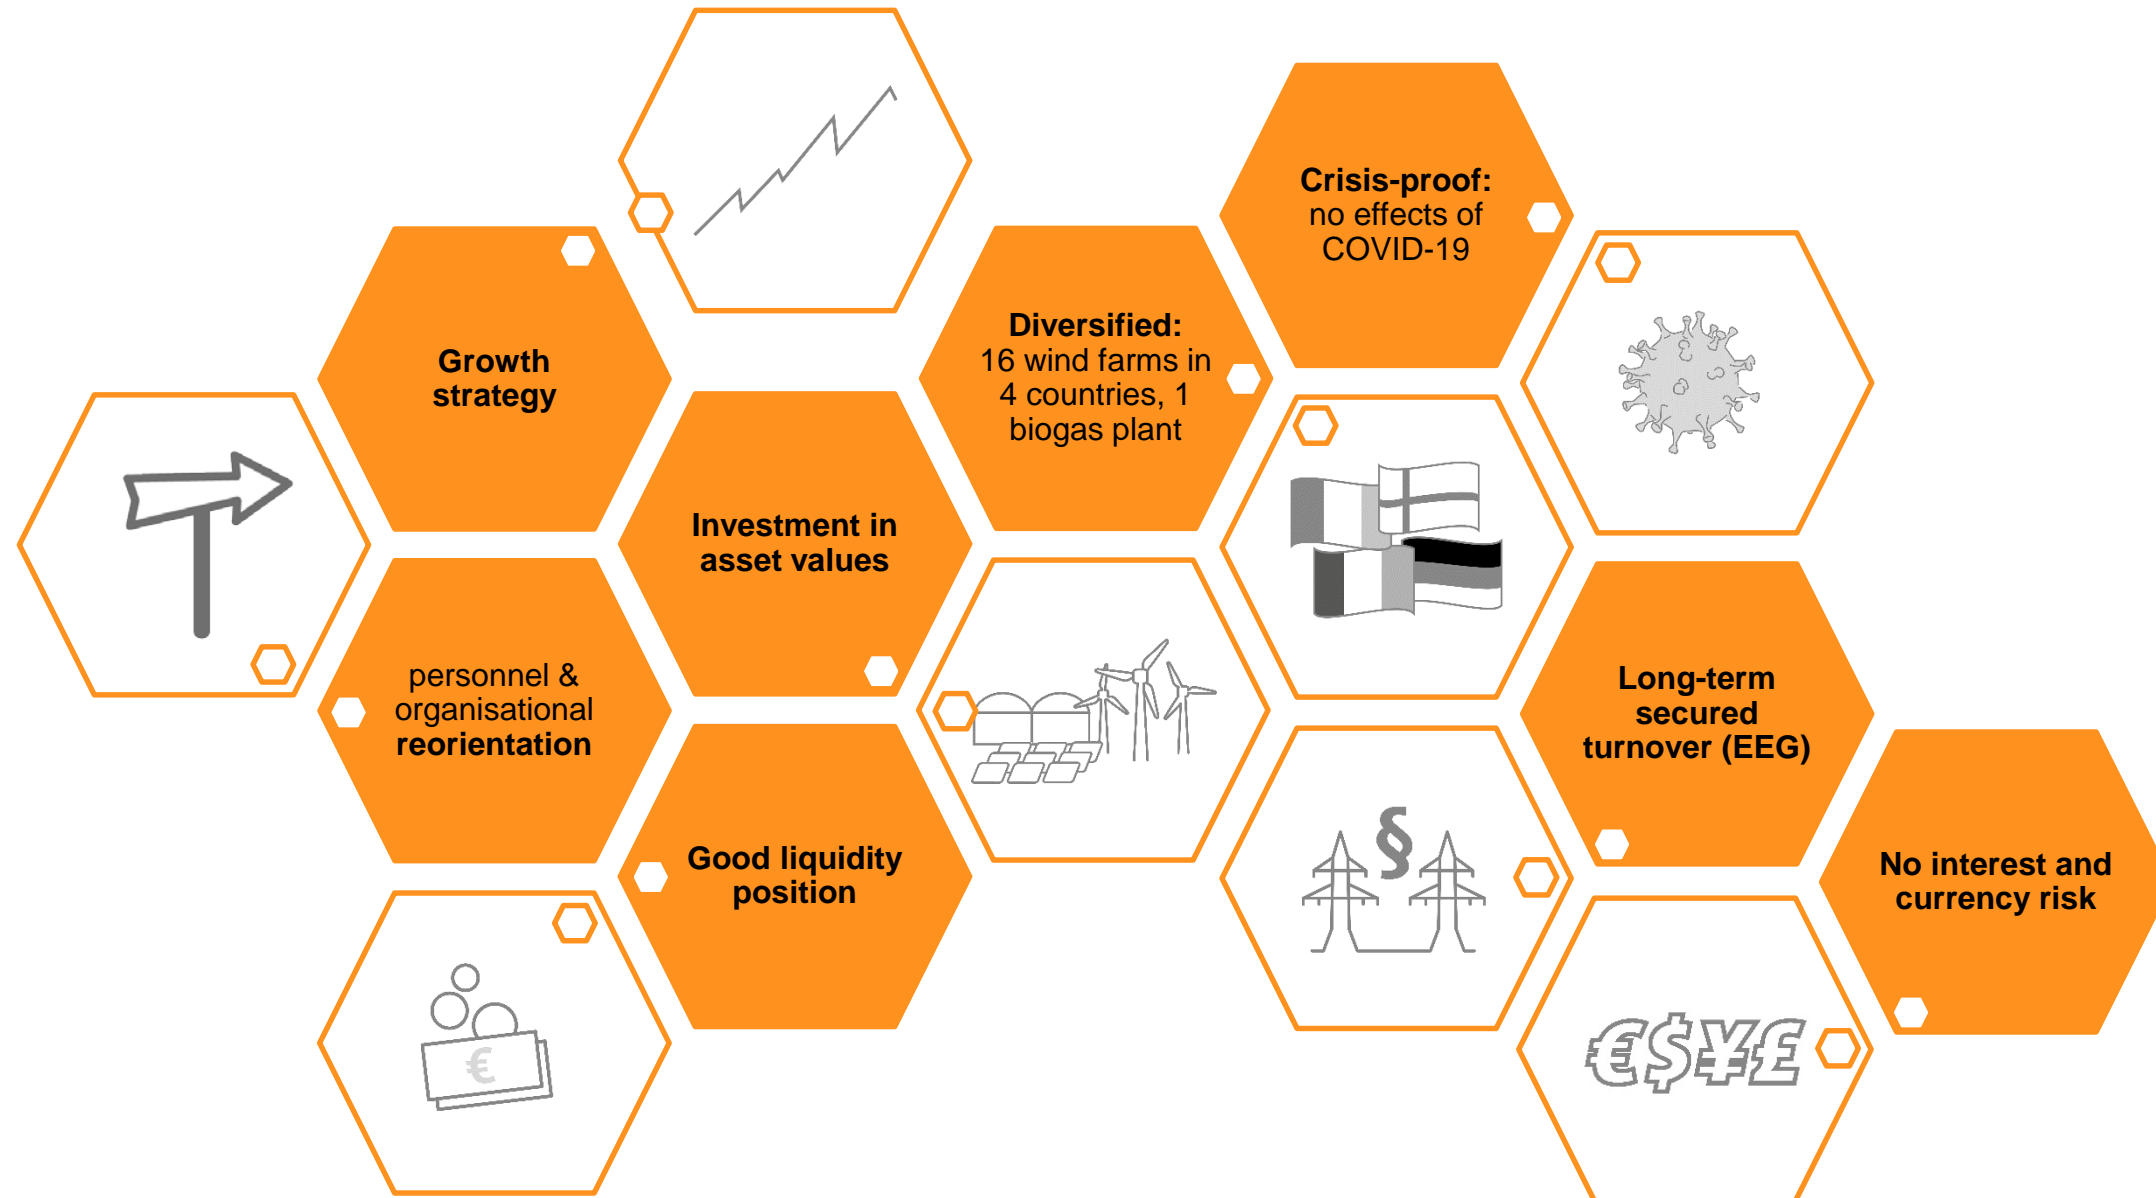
Growth strategy

personnel & organisational reorientation

Investment in asset values

Good liquidity position

Diversified: 16 wind farms in 4 countries, 1 biogas plant

Crisis-proof: no effects of COVID-19

Long-term secured turnover (EEG)

No interest and currency risk

€

§

€$¥£